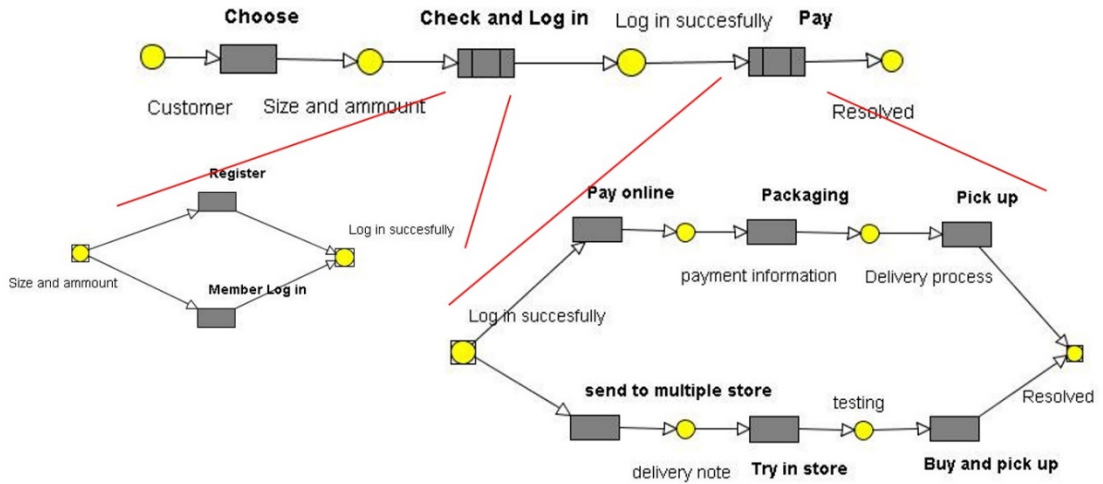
Choose

Check and Log in

Log in succesfully

Pay

Customer

Size and ammount

Resolved

Register

Log in succesfully

Size and ammount

Member Log in

Pay online

Packaging

Pick up

payment information

Delivery process

Log in succesfully

send to multiple store

testing

Resolved

delivery note

Try in store

Buy and pick up